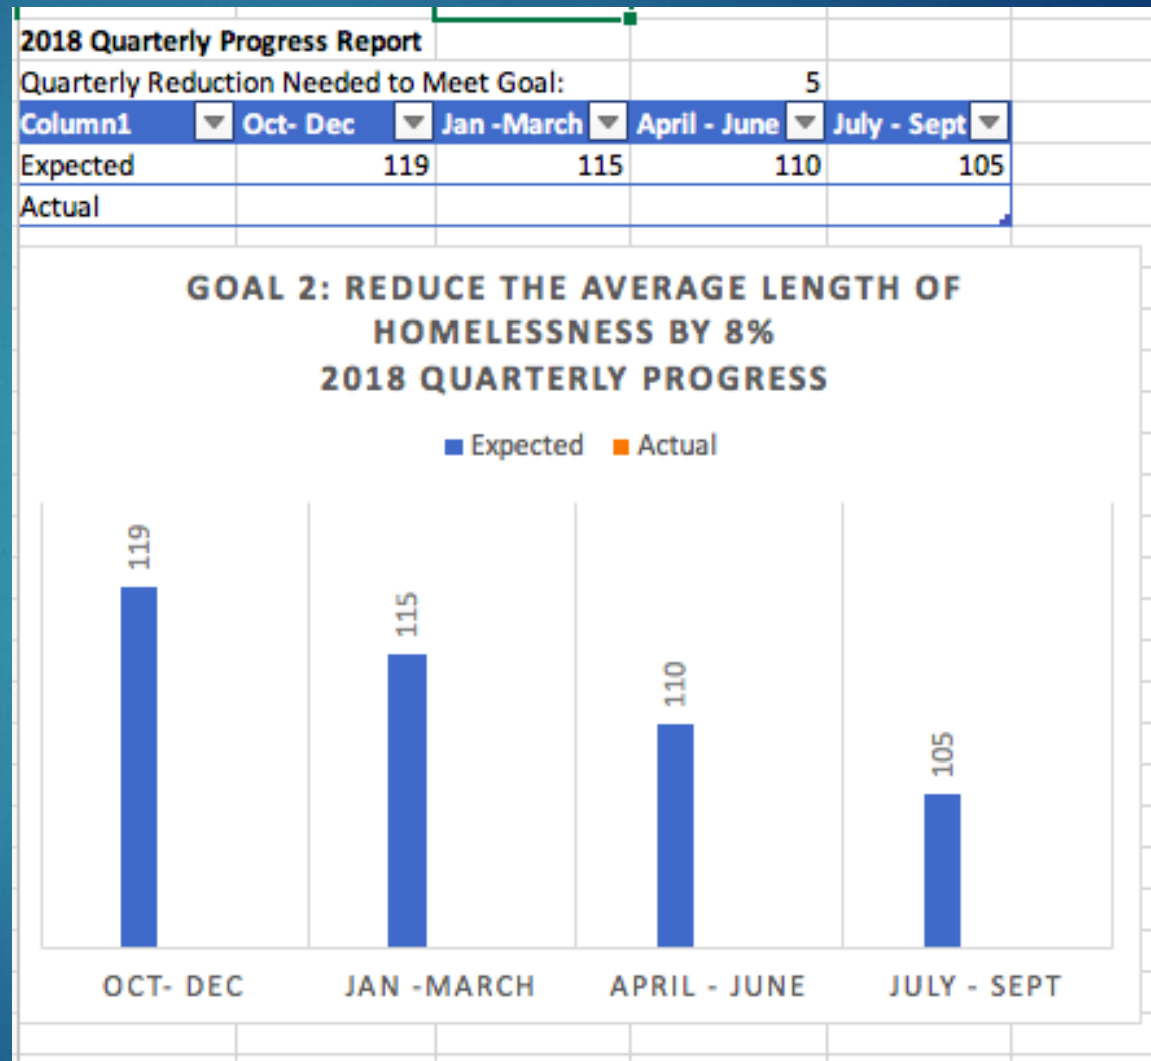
2018 Quarterly Progress Report

Quarterly Reduction Needed to Meet Goal: 5

| Column1 | Oct- Dec | Jan -March | April - June | July - Sept |
|---|---|---|---|---|
| Expected | 119 | 115 | 110 | 105 |
| Actual | | | | |

GOAL 2: REDUCE THE AVERAGE LENGTH OF HOMELESSNESS BY 8%
2018 QUARTERLY PROGRESS

Expected Actual

119
115
110
105

OCT- DEC
JAN -MARCH
APRIL - JUNE
JULY - SEPT